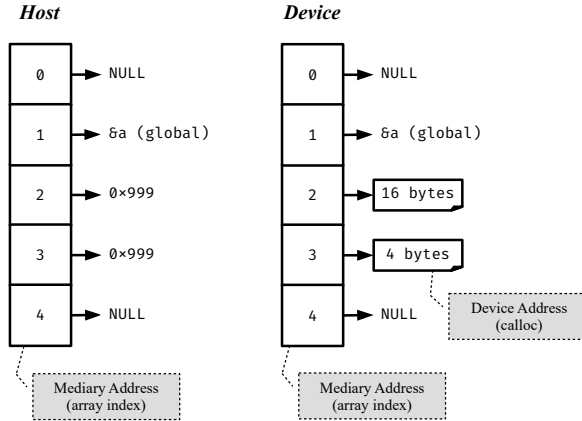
Host

0 NULL

1 &a (global)

2 0×999

3 0×999

4 NULL

Mediary Address (array index)

Device

0 NULL

1 &a (global)

2 16 bytes

3 4 bytes

4 NULL

Device Address (calloc)

Mediary Address (array index)